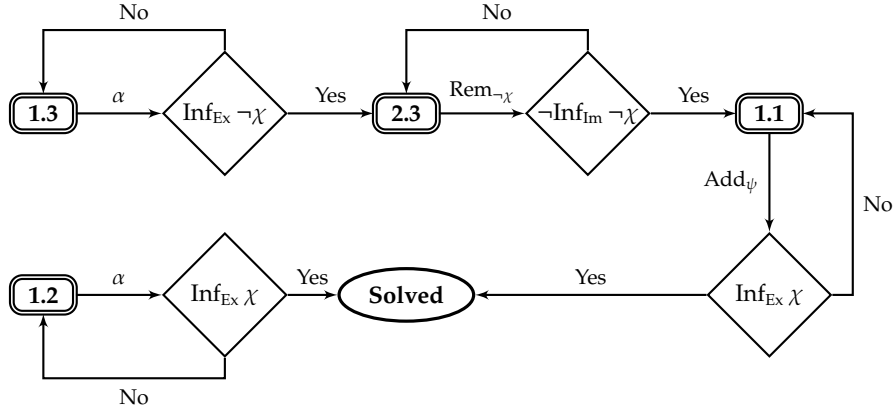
No

**1.3** $\alpha$ $\mathrm{Inf}_{\mathrm{Ex}}\ \neg\chi$ Yes

No

**2.3** $\mathrm{Rem}_{\neg\chi}$ $\neg\mathrm{Inf}_{\mathrm{Im}}\ \neg\chi$ Yes **1.1**

$\mathrm{Add}_{\psi}$

No

**1.2** $\alpha$ $\mathrm{Inf}_{\mathrm{Ex}}\ \chi$ Yes **Solved** Yes $\mathrm{Inf}_{\mathrm{Ex}}\ \chi$

No